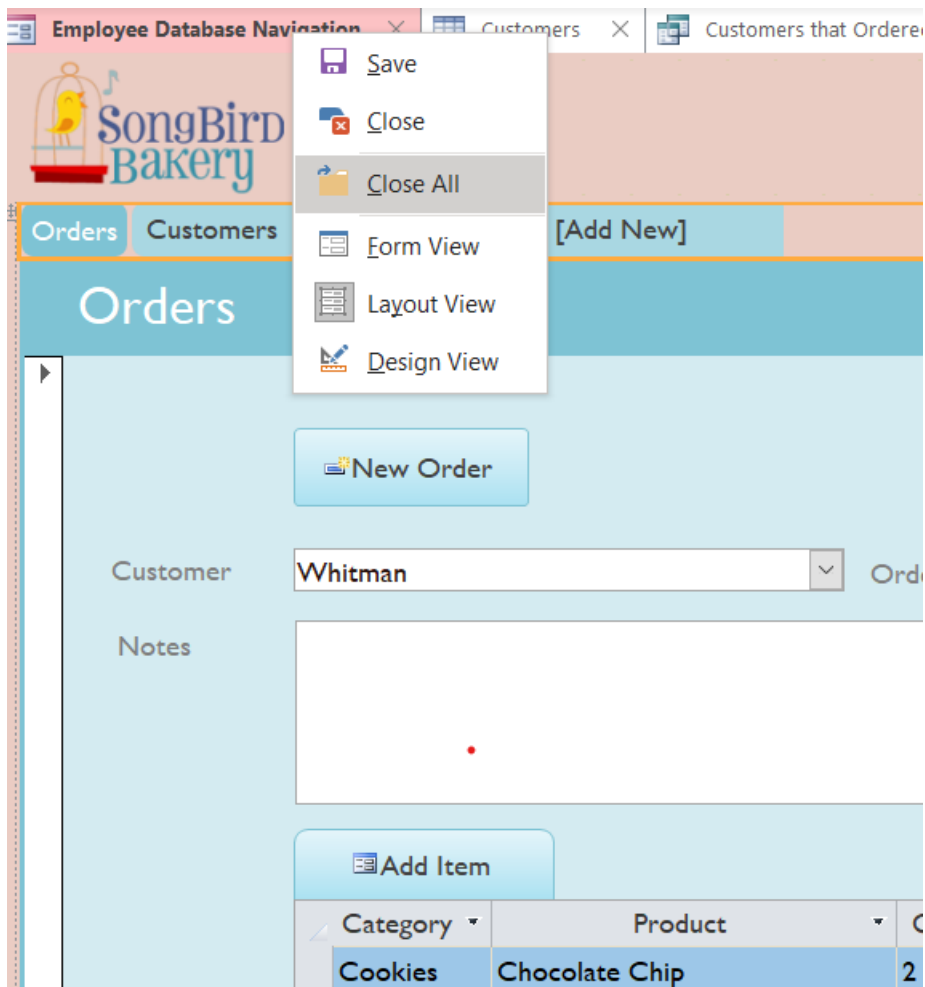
Employee Database Navigation × Customers × Customers that Ordere

Save
Close
Close All
Form View
Layout View
Design View

SongBird Bakery

Orders Customers [Add New]

Orders

New Order

Customer Whitman Ord

Notes

Add Item

| Category | Product | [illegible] |
|---|---|---|
| Cookies | Chocolate Chip | 2 |